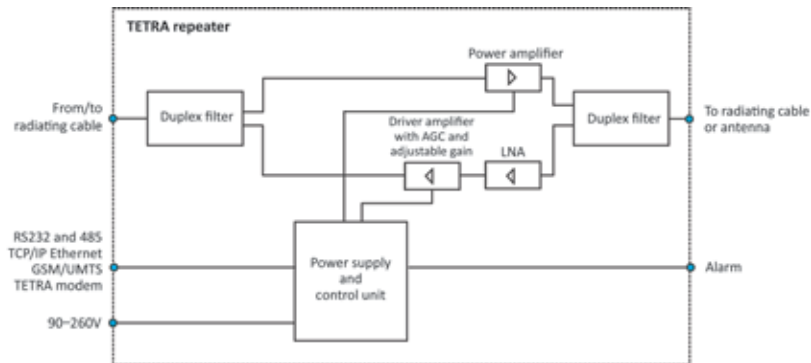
TETRA repeater

Power amplifier

From/to radiating cable

Duplex filter

Duplex filter

To radiating cable or antenna

Driver amplifier with AGC and adjustable gain

LNA

RS232 and 485
TCP/IP Ethernet
GSM/UMTS
TETRA modem

Power supply and control unit

Alarm

90–260V